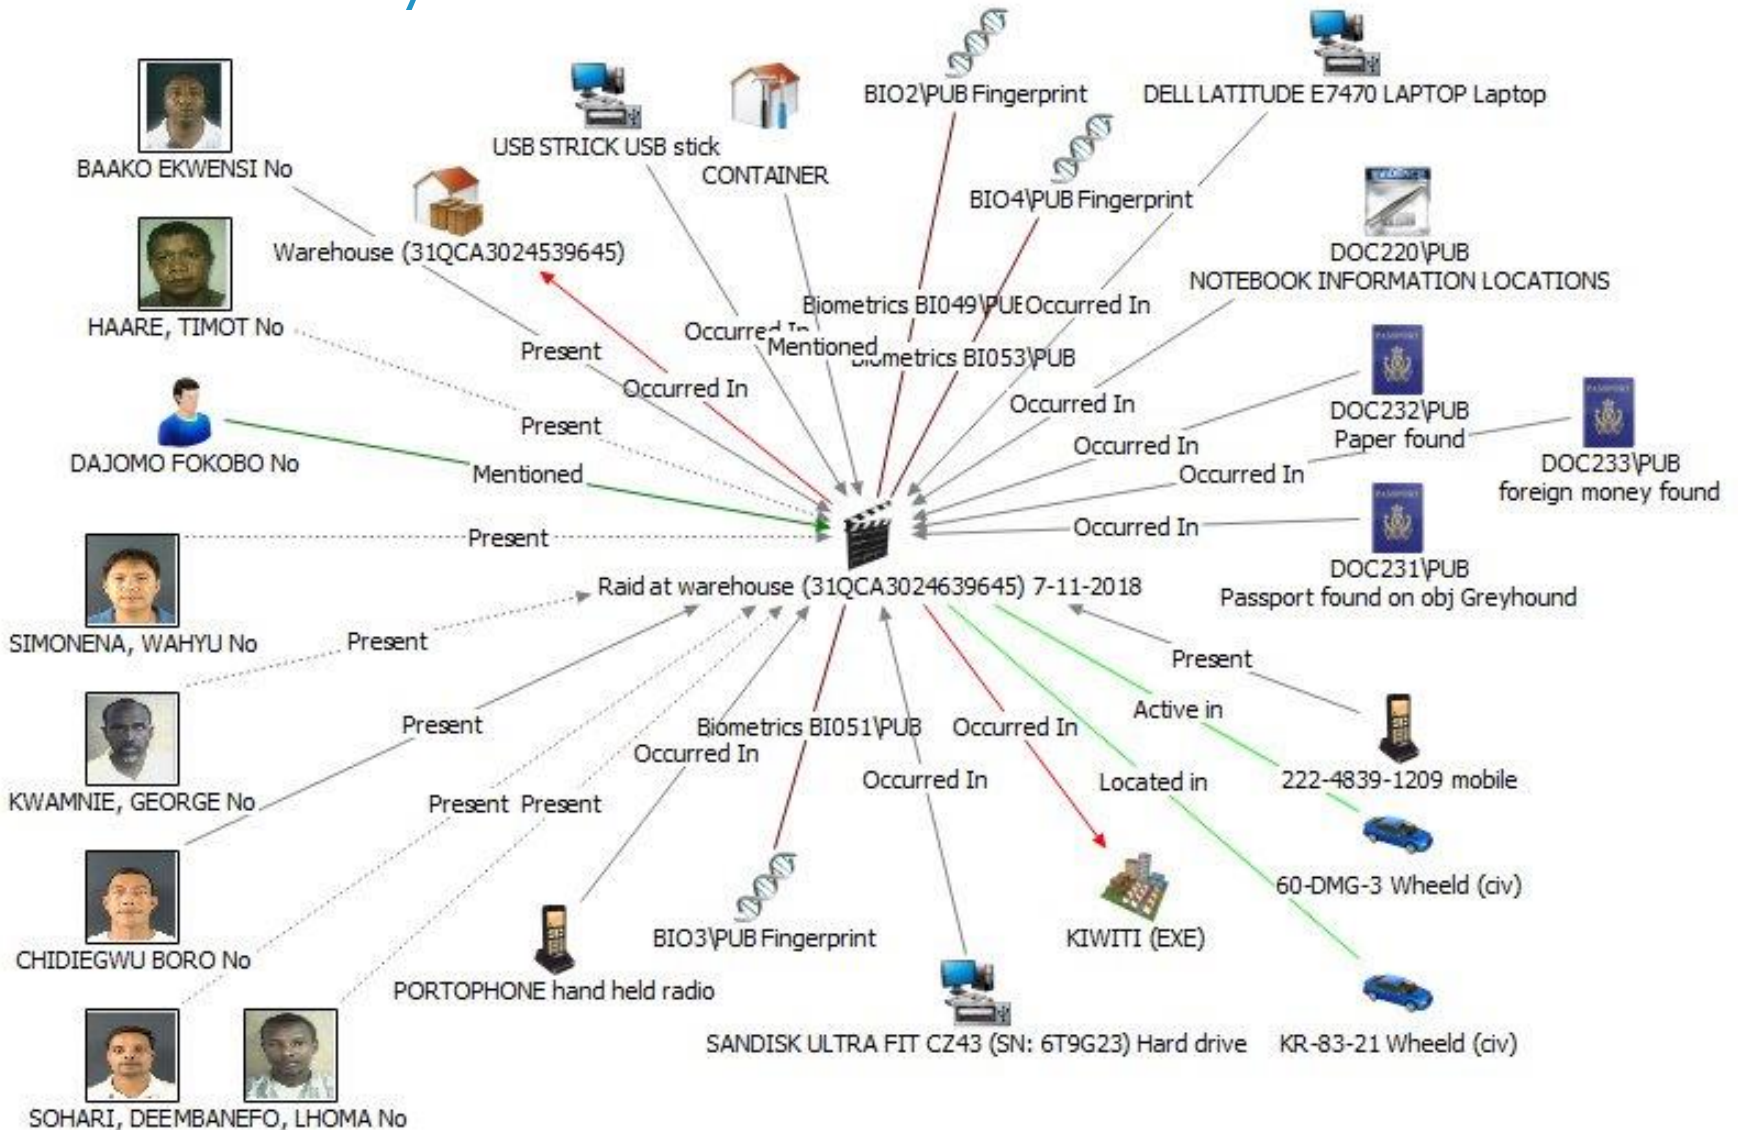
BAAKO EKWENSI No

USB STRICK USB stick

CONTAINER

BIO2\PUB Fingerprint

DELL LATITUDE E7470 LAPTOP Laptop

Warehouse (31QCA3024539645)

BIO4\PUB Fingerprint

DOC220\PUB
NOTEBOOK INFORMATION LOCATIONS

HAARE, TIMOT No

Biometrics BI049\PUB Occurred In

Occurred In

Mentioned

Biometrics BI053\PUB

Present

Occurred In

Occurred In

DAJOMO FOKOBO No

Present

Occurred In

DOC232\PUB
Paper found

Mentioned

Occurred In

DOC233\PUB
foreign money found

Present

Occurred In

DOC231\PUB
Passport found on obj Greyhound

Raid at warehouse (31QCA3024639645) 7-11-2018

SIMONENA, WAHYU No

Present

Present

Active in

KWAMNIE, GEORGE No

Present

Biometrics BI051\PUB

Occurred In

Occurred In

Occurred In

Located in

222-4839-1209 mobile

Present Present

60-DMG-3 Wheeld (civ)

CHIDIEGWU BORO No

BIO3\PUB Fingerprint

KIWITI (EXE)

PORTOPHONE hand held radio

SANDISK ULTRA FIT CZ43 (SN: 6T9G23) Hard drive

KR-83-21 Wheeld (civ)

SOHARI, DEEMBANEFO, LHOMA No